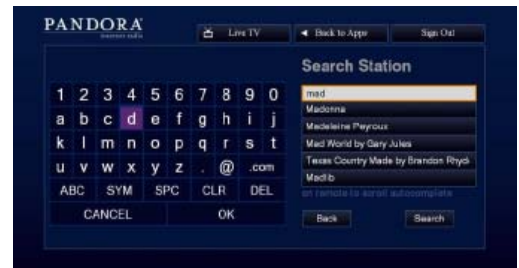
PANDORA
internet radio

Live TV
◄ Back to Apps
Sign Out

Search Station

1 2 3 4 5 6 7 8 9 0
a b c d e f g h i j
k l m n o p q r s t
u v w x y z . @ .com
ABC SYM SPC CLR DEL
CANCEL OK

mad
Madonna
Madeleine Peyroux
Mad World by Gary Jules
Texas Country Made by Brandon Rhyd
Madlib
on remote to scroll autocomplete

Back
Search